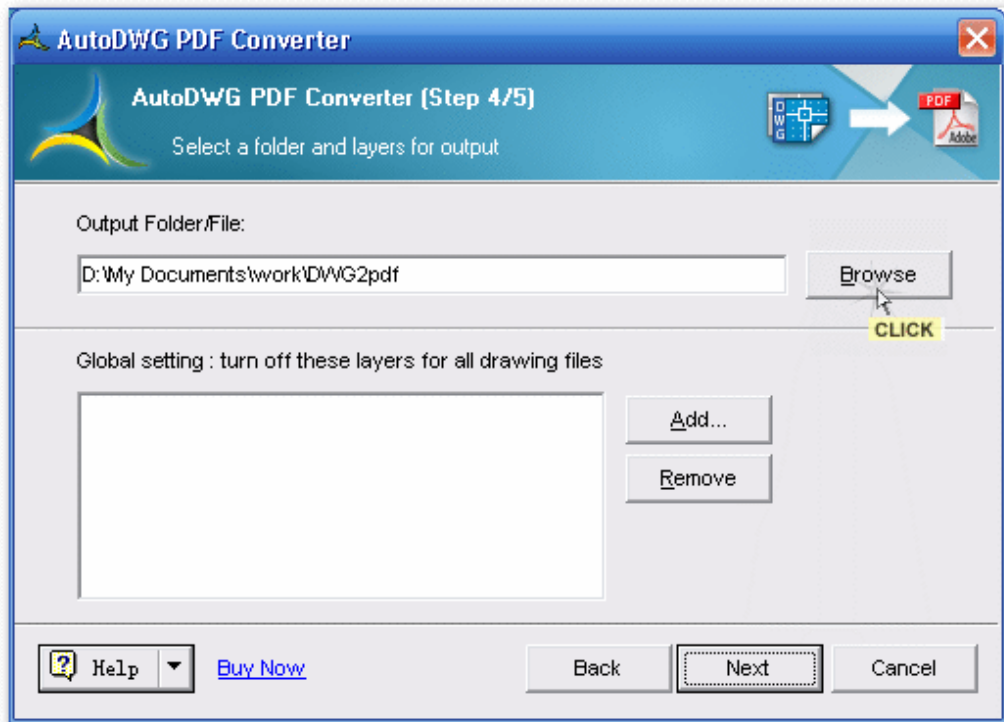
AutoDWG PDF Converter

AutoDWG PDF Converter (Step 4/5)

Select a folder and layers for output

DWG

PDF

Adobe

Output Folder/File:

D:\My Documents\work\DWG2pdf

Browse

CLICK

Global setting : turn off these layers for all drawing files

Add...

Remove

Help

Buy Now

Back

Next

Cancel